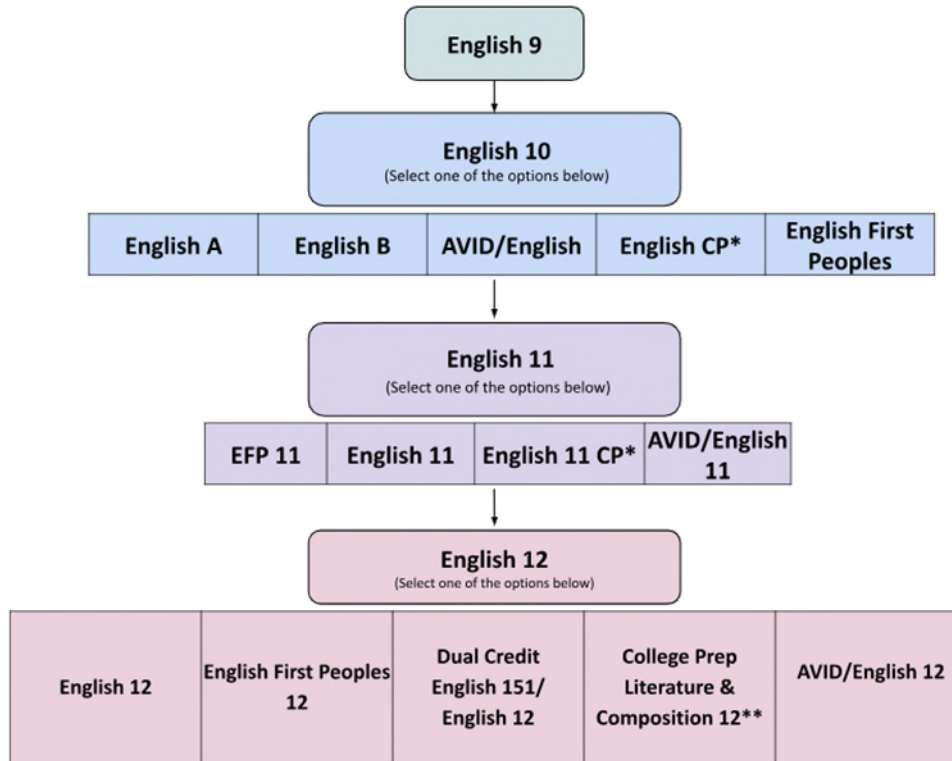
English 9

English 10
(Select one of the options below)

| English A | English B | AVID/English | English CP* | English First Peoples |
|---|---|---|---|---|

English 11
(Select one of the options below)

| EFP 11 | English 11 | English 11 CP* | AVID/English 11 |
|---|---|---|---|

English 12
(Select one of the options below)

| English 12 | English First Peoples 12 | Dual Credit English 151/ English 12 | College Prep Literature & Composition 12** | AVID/English 12 |
|---|---|---|---|---|